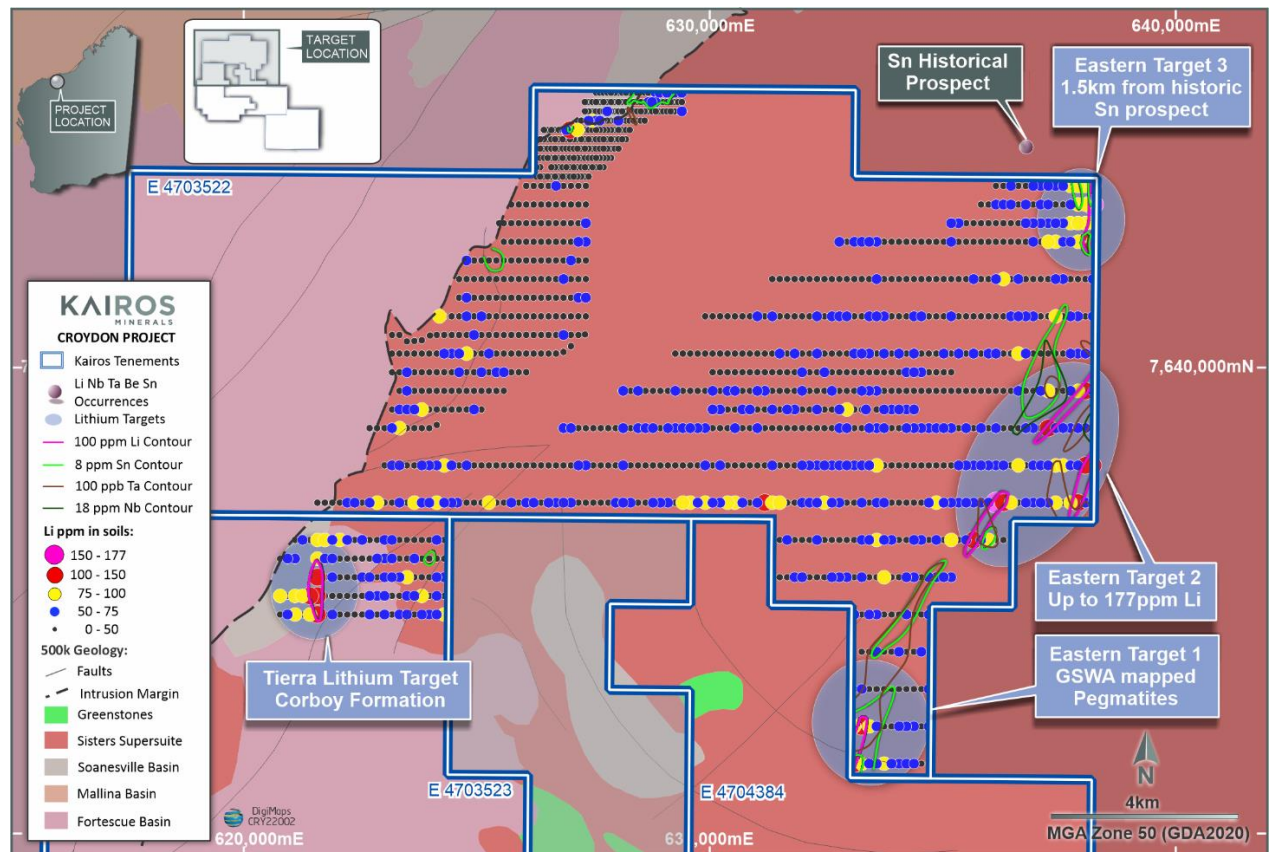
630,000mE

640,000mE

PROJECT LOCATION

TARGET LOCATION

Sn Historical Prospect

Eastern Target 3 1.5km from historic Sn prospect

E 4703522

KAIROS MINERALS

CROYDON PROJECT

Kairos Tenements

Li Nb Ta Be Sn Occurrences

Lithium Targets

100 ppm Li Contour

8 ppm Sn Contour

100 ppb Ta Contour

18 ppm Nb Contour

Li ppm in soils:

150 - 177

100 - 150

75 - 100

50 - 75

0 - 50

500k Geology:

Faults

Intrusion Margin

Greenstones

Sisters Supersuite

Soanesville Basin

Mallina Basin

Fortescue Basin

7,640,000mN

Eastern Target 2 Up to 177ppm Li

Eastern Target 1 GSWA mapped Pegmatites

Tierra Lithium Target Corboy Formation

DigiMaps CRY22002

E 4703523

E 4704384

N

4km

MGA Zone 50 (GDA2020)

620,000mE

630,000mE